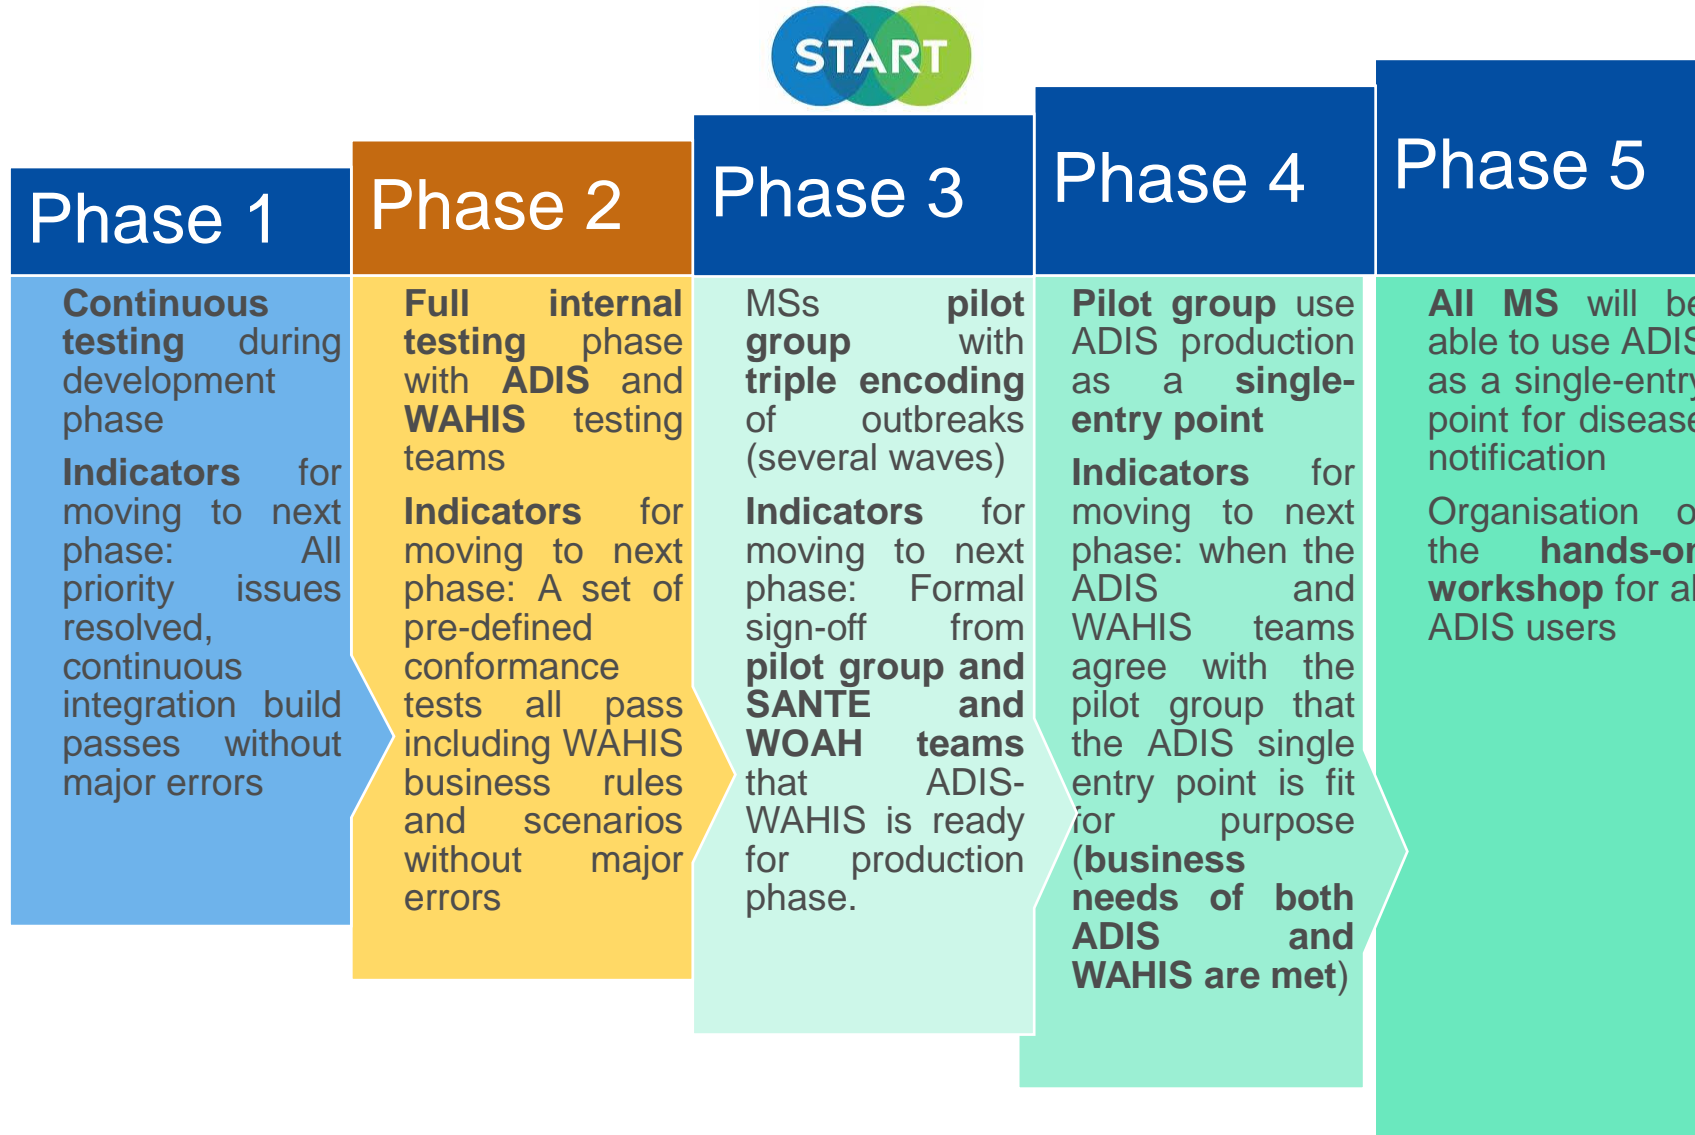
START

Phase 1

Continuous testing during development phase

Indicators for moving to next phase: All priority issues resolved, continuous integration build passes without major errors

Phase 2

Full internal testing phase with ADIS and WAHIS testing teams

Indicators for moving to next phase: A set of pre-defined conformance tests all pass including WAHIS business rules and scenarios without major errors

Phase 3

MSs pilot group with triple encoding of outbreaks (several waves)

Indicators for moving to next phase: Formal sign-off from pilot group and SANTE and WOAH teams that ADIS-WAHIS is ready for production phase.

Phase 4

Pilot group use ADIS production as a single-entry point

Indicators for moving to next phase: when the ADIS and WAHIS teams agree with the pilot group that the ADIS single entry point is fit for purpose (business needs of both ADIS and WAHIS are met)

Phase 5

All MS will be able to use ADIS as a single-entry point for disease notification

Organisation of the hands-on workshop for all ADIS users